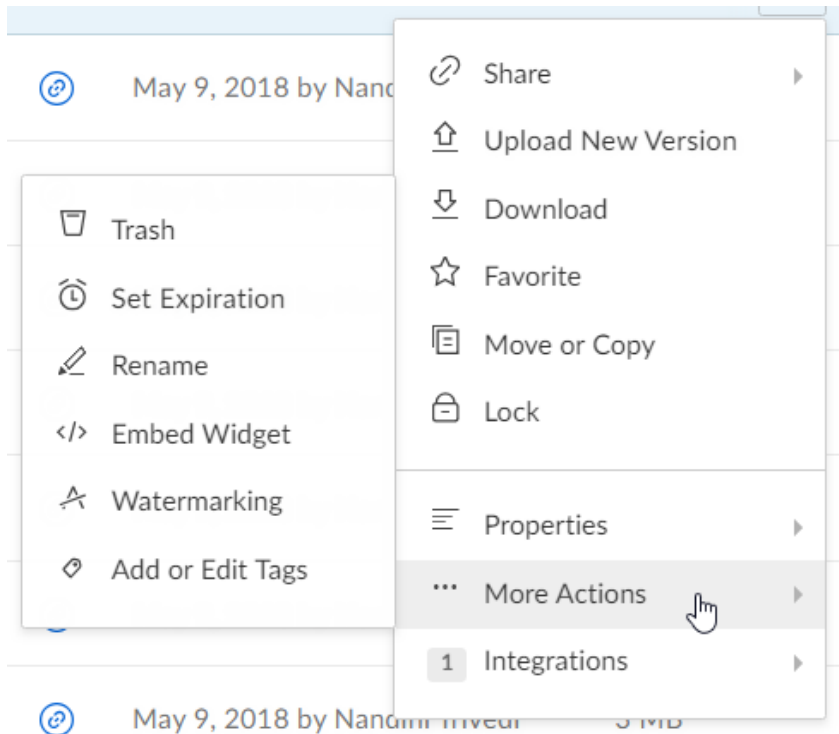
May 9, 2018 by Nand

Trash
Set Expiration
Rename
</> Embed Widget
Watermarking
Add or Edit Tags

Share
Upload New Version
Download
Favorite
Move or Copy
Lock

Properties
··· More Actions
1 Integrations

May 9, 2018 by Nandini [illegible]